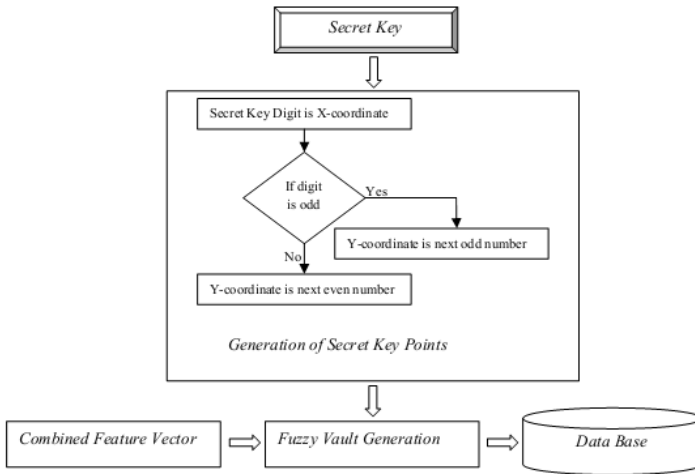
Secret Key

Secret Key Digit is X-coordinate

If digit is odd

Yes

Y-coordinate is next odd number

No

Y-coordinate is next even number

Generation of Secret Key Points

Combined Feature Vector

Fuzzy Vault Generation

Data Base